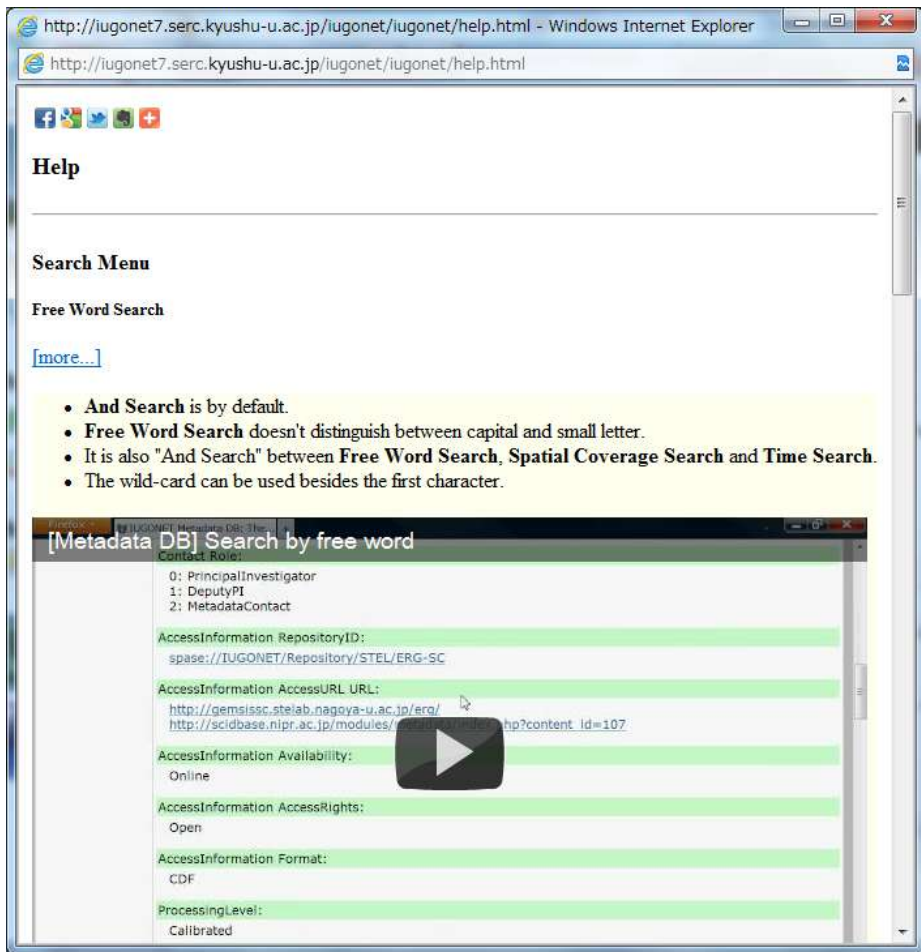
http://iugonet7.serc.kyushu-u.ac.jp/iugonet/iugonet/help.html - Windows Internet Explorer

http://iugonet7.serc.kyushu-u.ac.jp/iugonet/iugonet/help.html

Help

Search Menu

Free Word Search

[more...]

- And Search is by default.
- Free Word Search doesn't distinguish between capital and small letter.
- It is also "And Search" between Free Word Search, Spatial Coverage Search and Time Search.
- The wild-card can be used besides the first character.

Firefox IUGONET Metadata DB: The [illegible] +

[Metadata DB] Search by free word

Contact Role:
0: PrincipalInvestigator
1: DeputyPI
2: MetadataContact

AccessInformation RepositoryID:
spase://IUGONET/Repository/STEL/ERG-SC

AccessInformation AccessURL URL:
http://gemsissc.stelab.nagoya-u.ac.jp/erg/
http://scidbase.nipr.ac.jp/modules/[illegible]hp?content_id=107

AccessInformation Availability:
Online

AccessInformation AccessRights:
Open

AccessInformation Format:
CDF

ProcessingLevel:
Calibrated